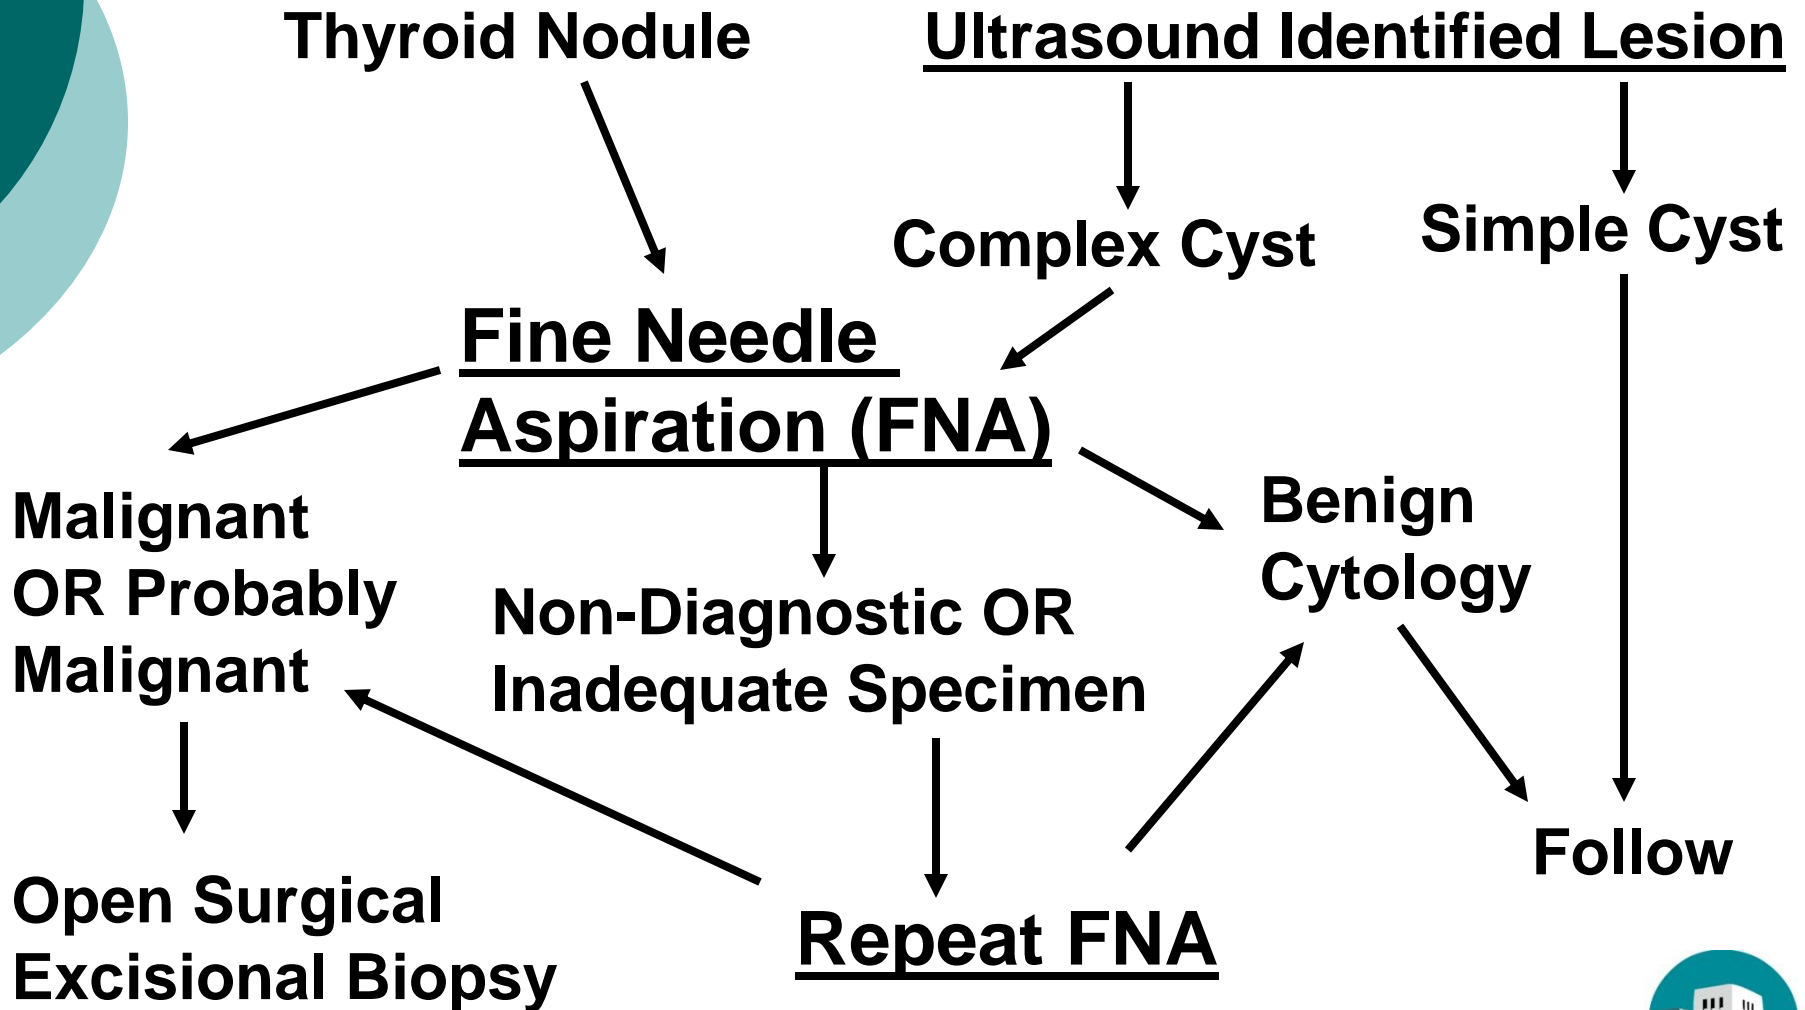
Thyroid Nodule

Ultrasound Identified Lesion

Complex Cyst

Simple Cyst

Fine Needle Aspiration (FNA)

Malignant OR Probably Malignant

Non-Diagnostic OR Inadequate Specimen

Benign Cytology

Open Surgical Excisional Biopsy

Repeat FNA

Follow